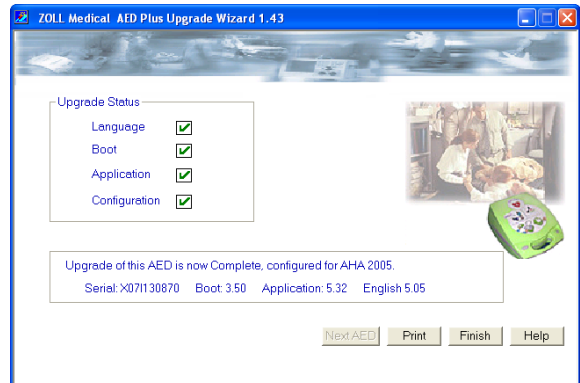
ZOLL Medical AED Plus Upgrade Wizard 1.43

Upgrade Status

Language

Boot

Application

Configuration

Upgrade of this AED is now Complete, configured for AHA 2005.

Serial: X07I130870 Boot: 3.50 Application: 5.32 English 5.05

Next AED

Print

Finish

Help